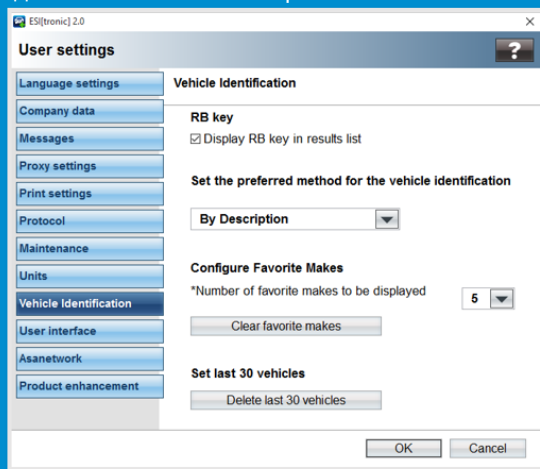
ESI[tronic] 2.0
×
User settings
?
Language settings
Company data
Messages
Proxy settings
Print settings
Protocol
Maintenance
Units
Vehicle Identification
User interface
Asanetwork
Product enhancement

Vehicle Identification

RB key
☑ Display RB key in results list

Set the preferred method for the vehicle identification

By Description

Configure Favorite Makes
*Number of favorite makes to be displayed
5

Clear favorite makes

Set last 30 vehicles

Delete last 30 vehicles

OK
Cancel